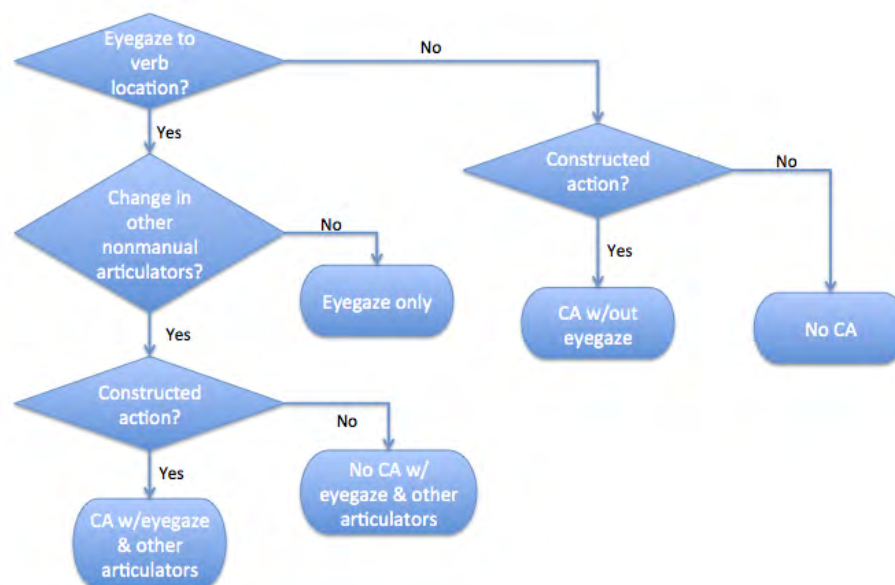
Eyegaze to verb location?

No

Yes

Change in other nonmanual articulators?

No

Eyegaze only

Yes

Constructed action?

No

Yes

CA w/eyegaze & other articulators

No CA w/ eyegaze & other articulators

Constructed action?

No

Yes

CA w/out eyegaze

No CA